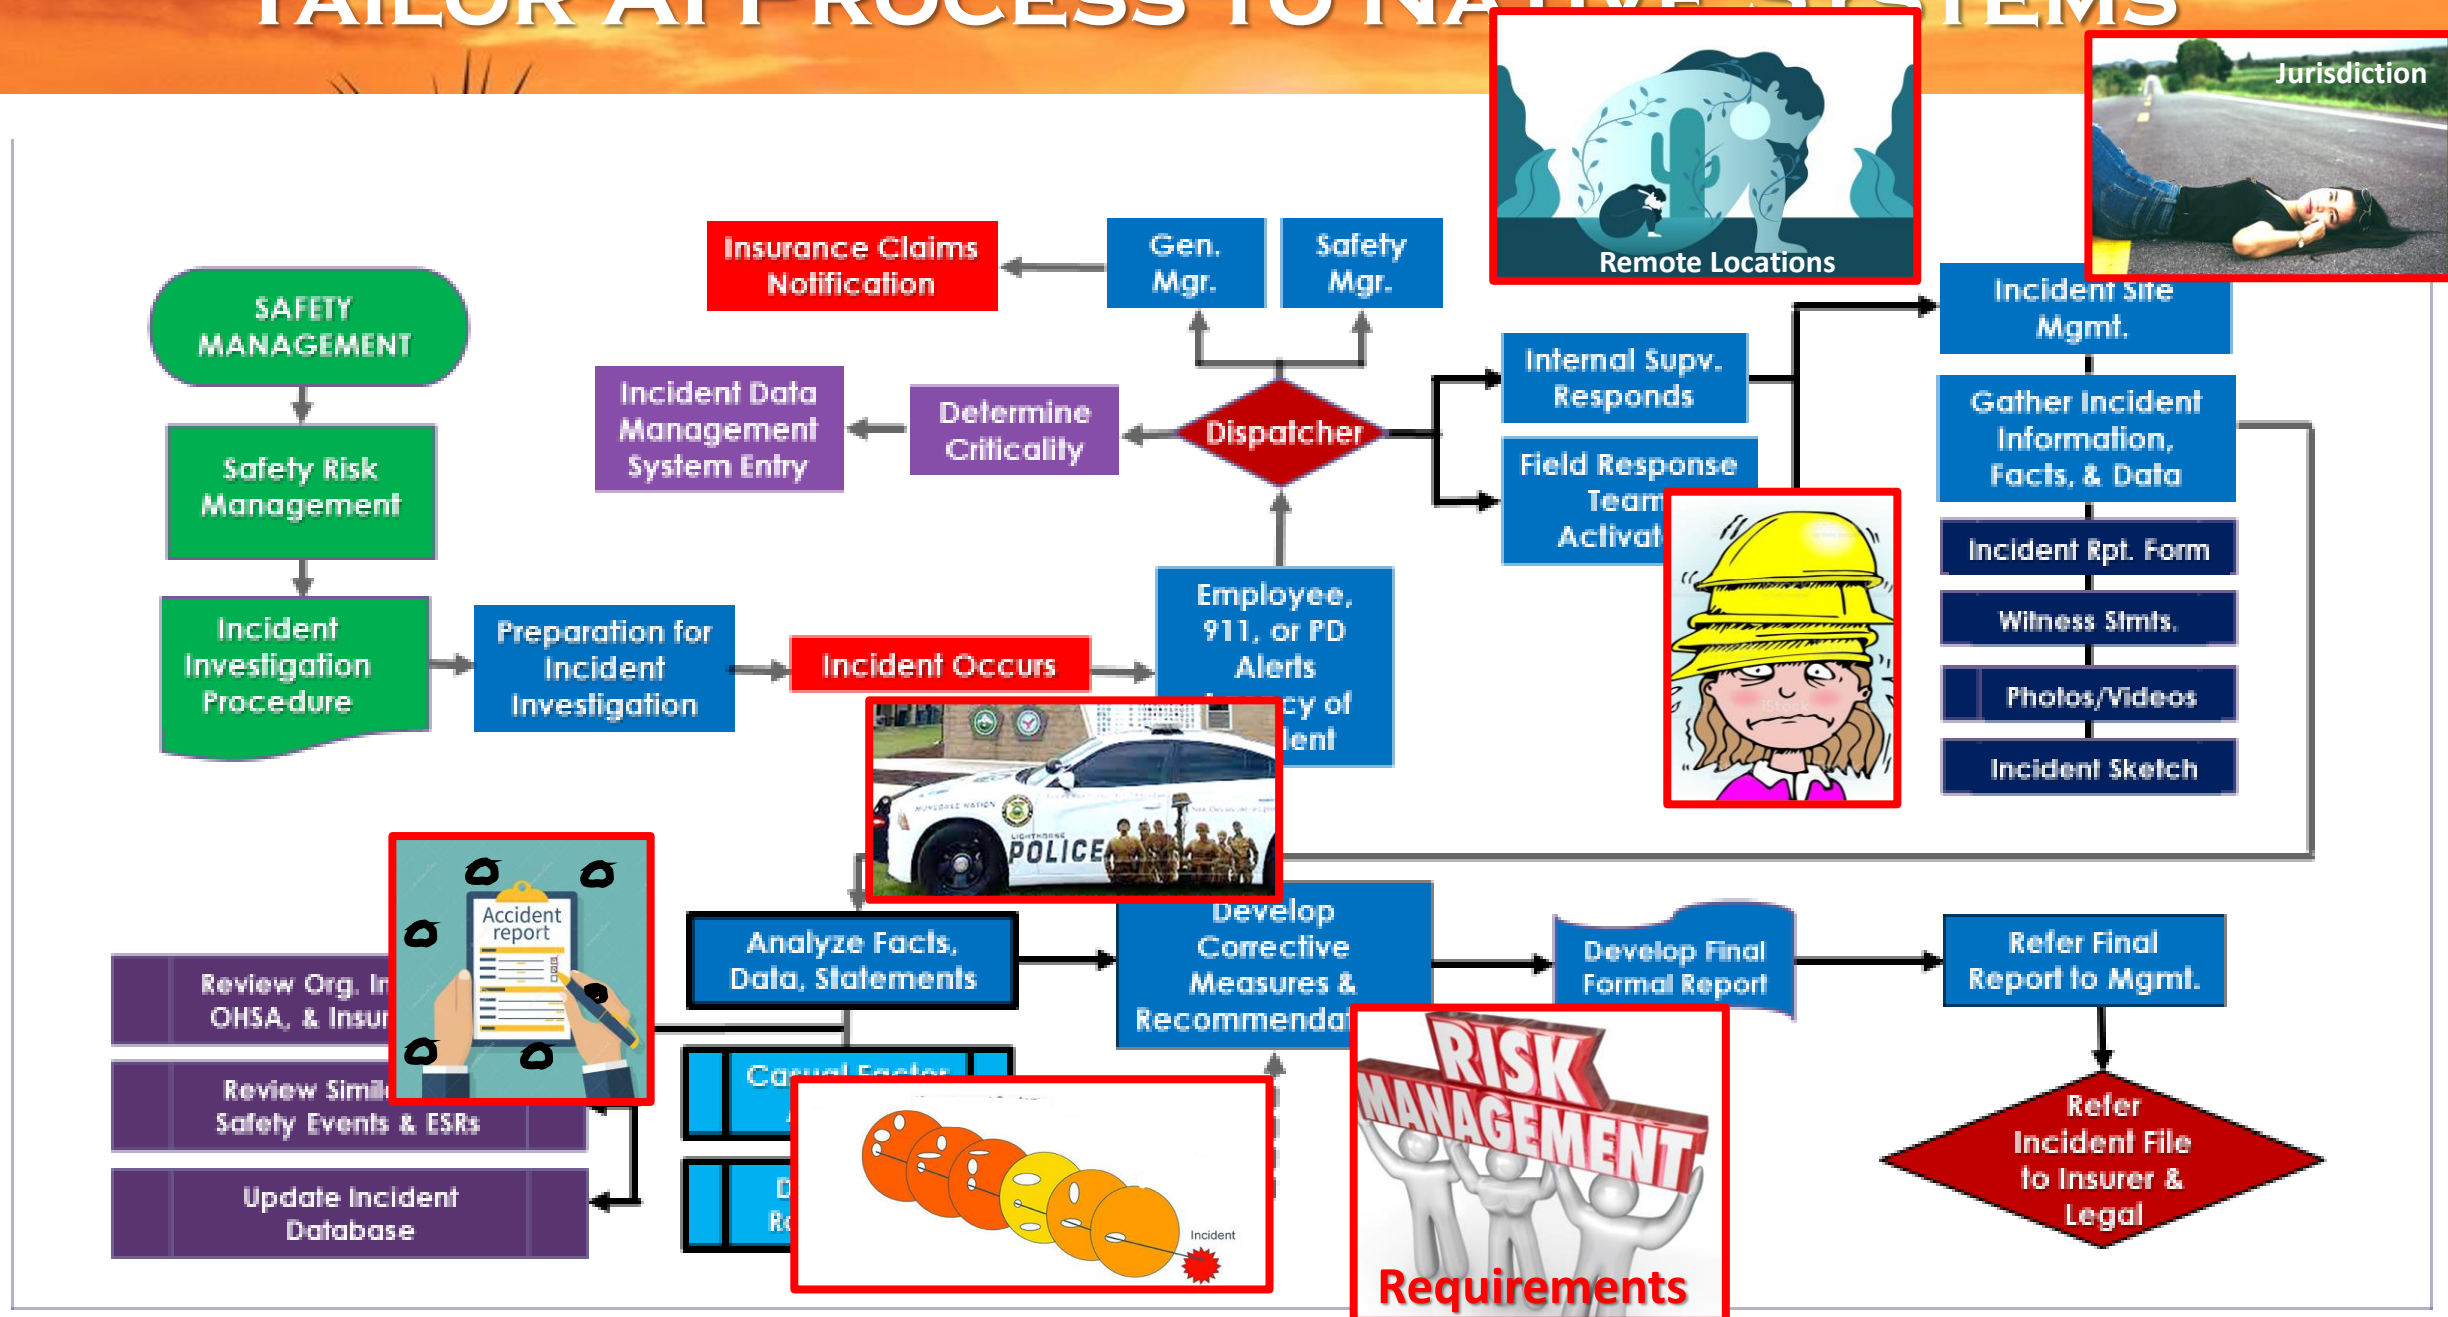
TAILOR A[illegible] PROCESS TO NA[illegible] S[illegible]TEMS

Remote Locations

Jurisdiction

SAFETY MANAGEMENT

Safety Risk Management

Incident Investigation Procedure

Preparation for Incident Investigation

Incident Occurs

Employee, 911, or PD Alerts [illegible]cy of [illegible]lent

Insurance Claims Notification

Gen. Mgr.

Safety Mgr.

Incident Data Management System Entry

Determine Criticality

Dispatcher

Internal Supv. Responds

Field Response Team Activat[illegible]

Incident Site Mgmt.

Gather Incident Information, Facts, & Data

Incident Rpt. Form

Witness Stmts.

Photos/Videos

Incident Sketch

POLICE

Accident report

Review Org. In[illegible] OHSA, & Insur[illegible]

Review Simil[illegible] Safety Events & ESRs

Update Incident Database

Analyze Facts, Data, Statements

Casual Factor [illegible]

D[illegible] R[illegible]

Incident

Develop Corrective Measures & Recommenda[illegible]

RISK MANAGEMENT

Requirements

Develop Final Formal Report

Refer Final Report to Mgmt.

Refer Incident File to Insurer & Legal